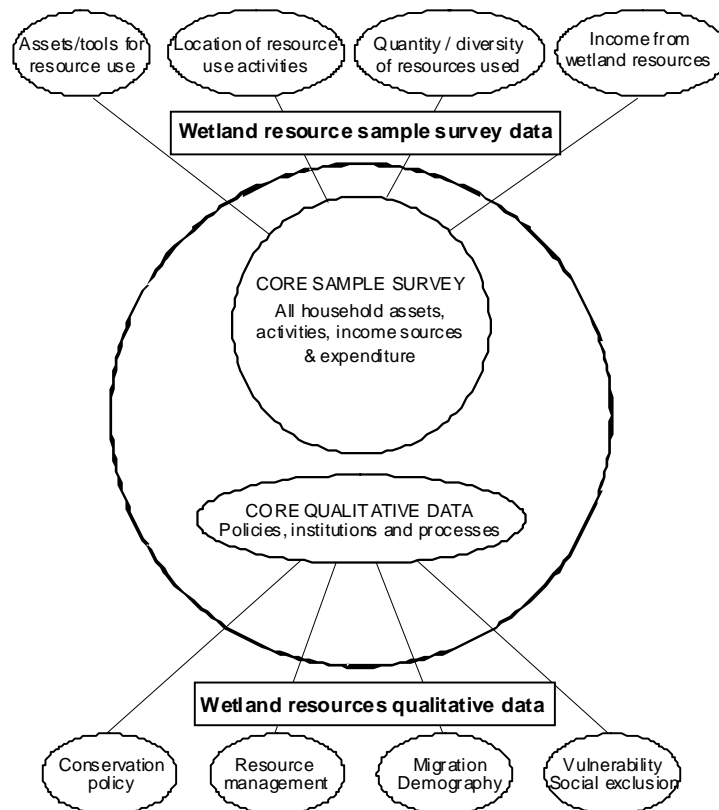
Assets/tools for resource use

Location of resource use activities

Quantity / diversity of resources used

Income from wetland resources

Wetland resource sample survey data

CORE SAMPLE SURVEY
All household assets, activities, income sources & expenditure

CORE QUALITATIVE DATA
Policies, institutions and processes

Wetland resources qualitative data

Conservation policy

Resource management

Migration Demography

Vulnerability Social exclusion